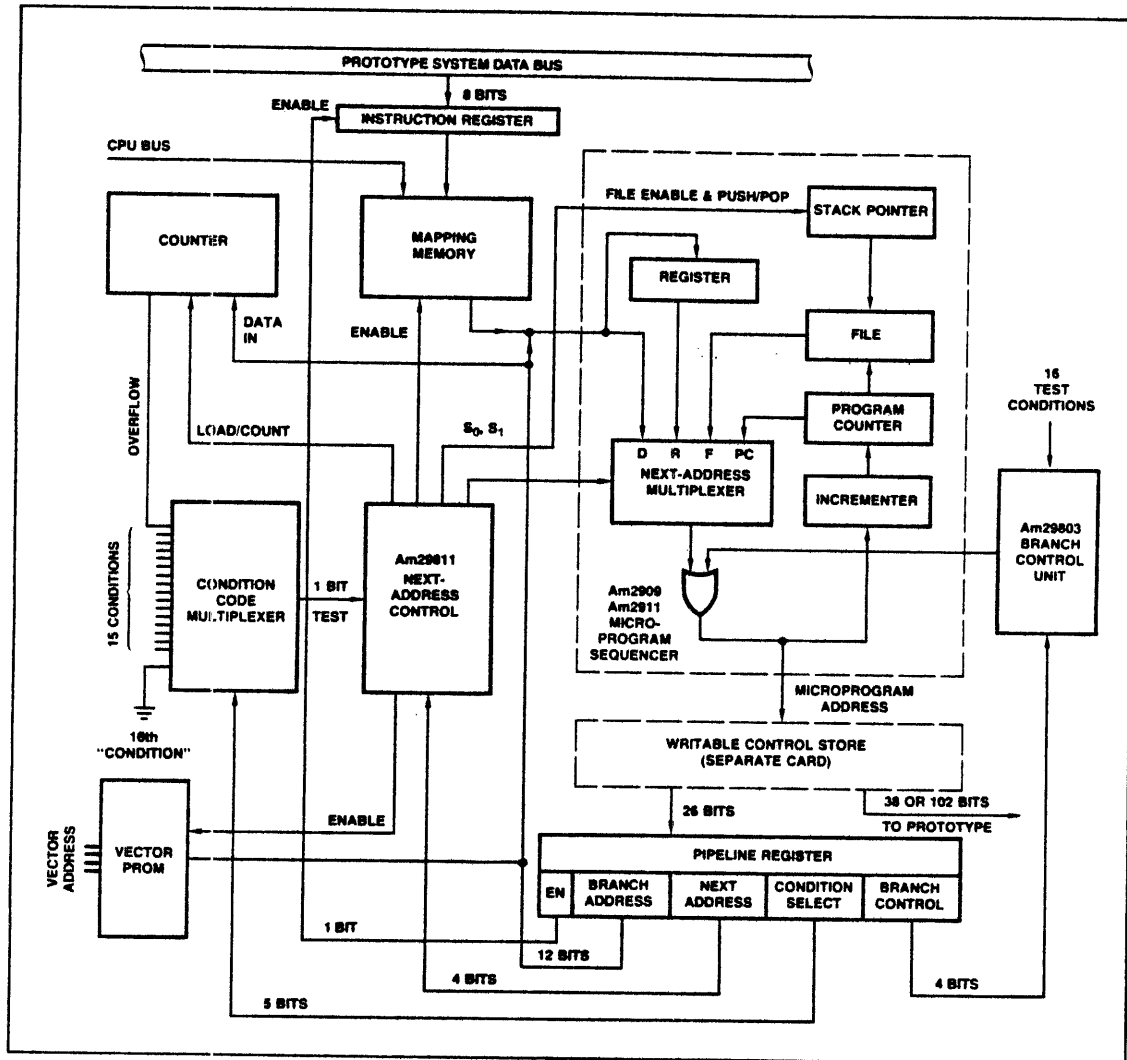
PROTOTYPE SYSTEM DATA BUS

8 BITS

ENABLE

INSTRUCTION REGISTER

CPU BUS

FILE ENABLE & PUSH/POP

STACK POINTER

COUNTER

MAPPING MEMORY

REGISTER

DATA IN

ENABLE

FILE

OVERFLOW

16 TEST CONDITIONS

PROGRAM COUNTER

LOAD/COUNT

$S_0, S_1$

D R F PC

NEXT-ADDRESS MULTIPLEXER

INCREMENTER

15 CONDITIONS

CONDITION CODE MULTIPLEXER

1 BIT

TEST

Am29811 NEXT-ADDRESS CONTROL

Am2909 Am2911 MICRO-PROGRAM SEQUENCER

Am29803 BRANCH CONTROL UNIT

16th "CONDITION"

MICROPROGRAM ADDRESS

WRITABLE CONTROL STORE (SEPARATE CARD)

VECTOR ADDRESS

VECTOR PROM

ENABLE

26 BITS

38 OR 102 BITS

TO PROTOTYPE

PIPELINE REGISTER

| EN | BRANCH ADDRESS | NEXT ADDRESS | CONDITION SELECT | BRANCH CONTROL |
|---|---|---|---|---|

1 BIT

12 BITS

4 BITS

4 BITS

5 BITS